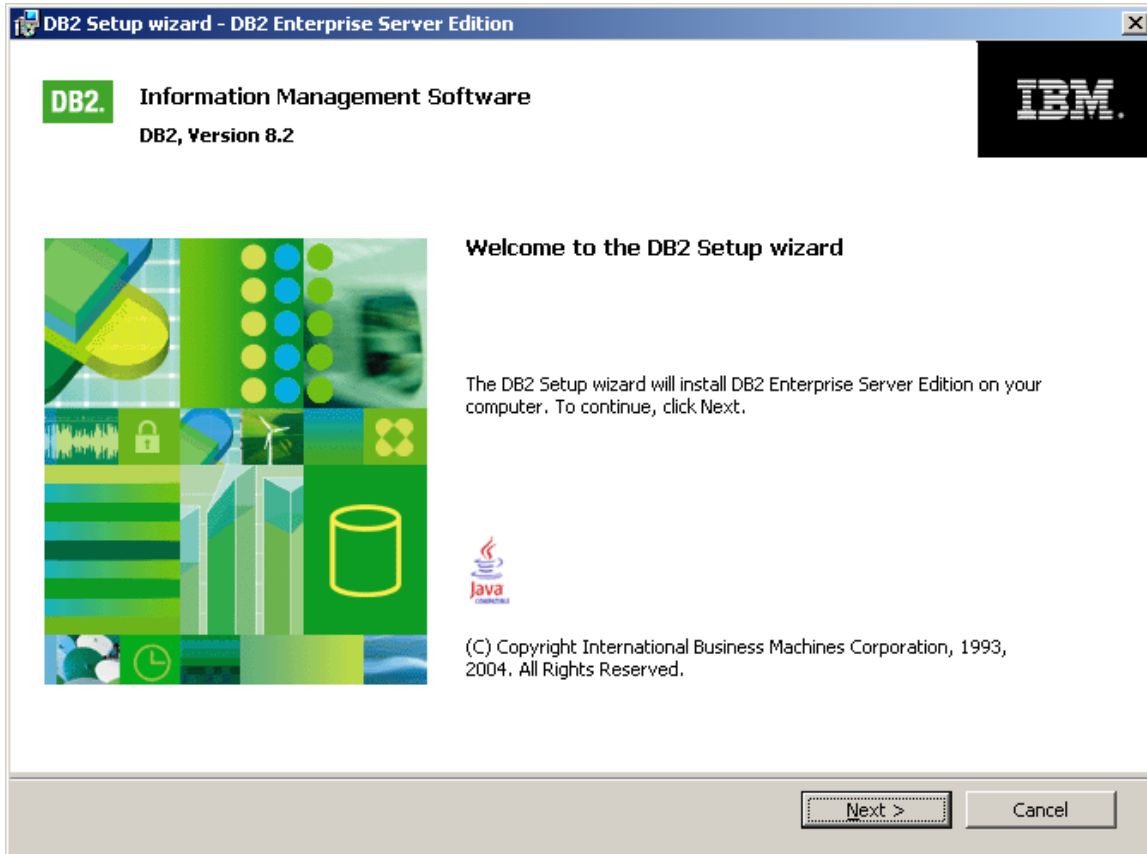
DB2 Setup wizard - DB2 Enterprise Server Edition

DB2.

Information Management Software

DB2, Version 8.2

IBM.

Welcome to the DB2 Setup wizard

The DB2 Setup wizard will install DB2 Enterprise Server Edition on your computer. To continue, click Next.

Java

(C) Copyright International Business Machines Corporation, 1993, 2004. All Rights Reserved.

Next >

Cancel